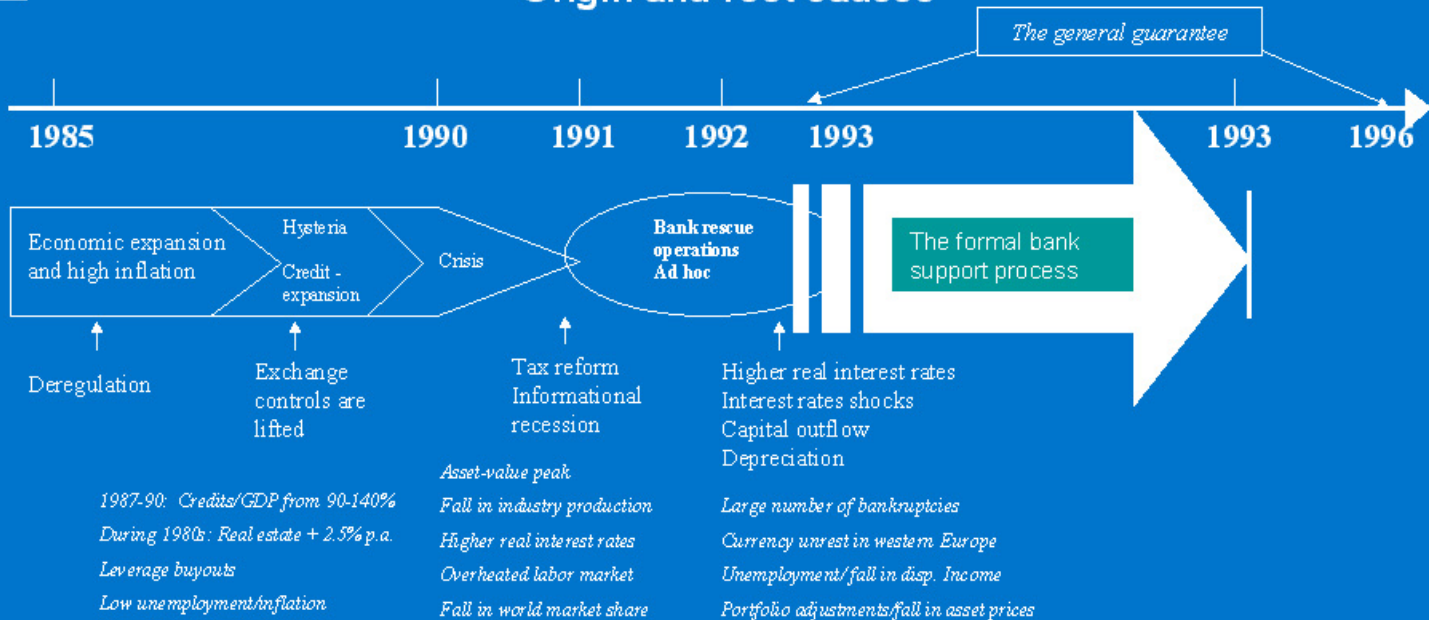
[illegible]

The general guarantee

1985

1990

1991

1992

1993

1993

1996

Economic expansion and high inflation

Hysteria

Credit - expansion

Crisis

Bank rescue operations Ad hoc

The formal bank support process

Deregulation

Exchange controls are lifted

Tax reform
Informational recession

Higher real interest rates
Interest rates shocks
Capital outflow
Depreciation

1987-90: Credits/GDP from 90-140%

During 1980s: Real estate + 2.5% p.a.

Leverage buyouts

Low unemployment/inflation

Asset-value peak

Fall in industry production

Higher real interest rates

Overheated labor market

Fall in world market share

Large number of bankruptcies

Currency unrest in western Europe

Unemployment/fall in disp. Income

Portfolio adjustments/fall in asset prices